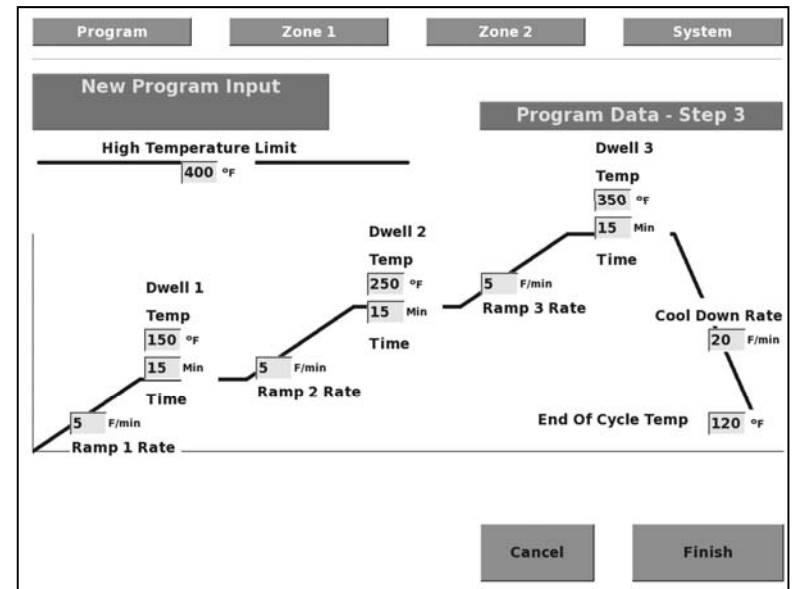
Program
Zone 1
Zone 2
System

New Program Input

Program Data - Step 3

High Temperature Limit
400 °F

Dwell 3
Temp
350 °F
15 Min
Time

Dwell 2
Temp
250 °F
15 Min
Time

5 F/min
Ramp 3 Rate

Dwell 1
Temp
150 °F
15 Min
Time

5 F/min
Ramp 2 Rate

Cool Down Rate
20 F/min

5 F/min
Ramp 1 Rate

End Of Cycle Temp
120 °F

Cancel
Finish